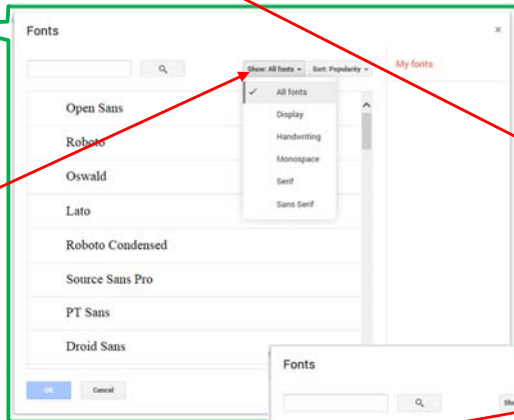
Fonts

×

Show: All fonts ▾

Sort: Popularity ▾

My fonts

All fonts

Display

Handwriting

Monospace

Serif

Sans Serif

Open Sans

Roboto

Oswald

Lato

Roboto Condensed

Source Sans Pro

PT Sans

Droid Sans

OK

Cancel

Fonts

Sho